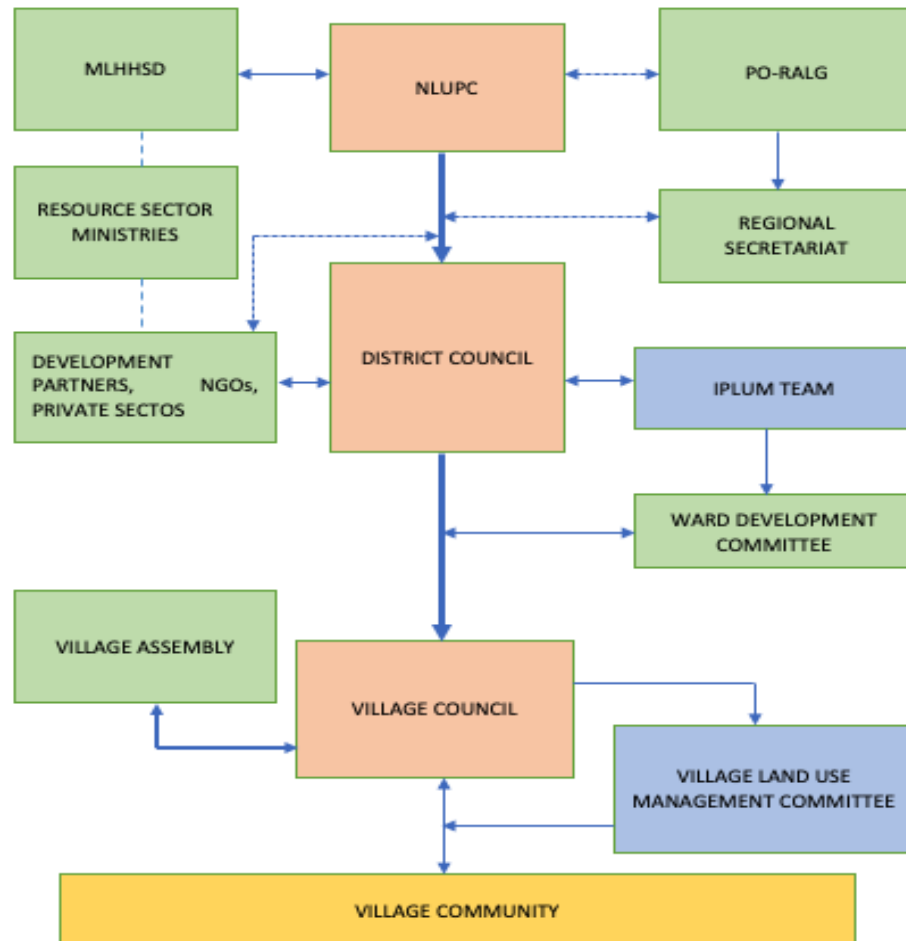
MLHHSD

NLUPC

PO-RALG

RESOURCE SECTOR MINISTRIES

REGIONAL SECRETARIAT

DEVELOPMENT PARTNERS, NGOs, PRIVATE SECTOS

DISTRICT COUNCIL

IPLUM TEAM

WARD DEVELOPMENT COMMITTEE

VILLAGE ASSEMBLY

VILLAGE COUNCIL

VILLAGE LAND USE MANAGEMENT COMMITTEE

VILLAGE COMMUNITY